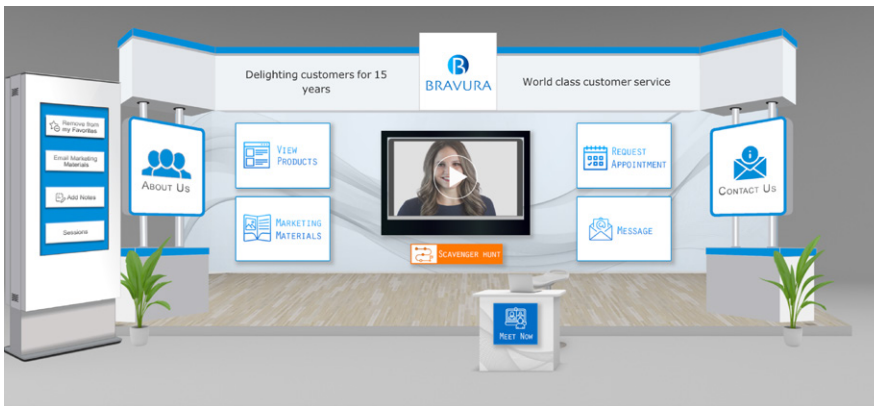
Delighting customers for 15 years

B
BRAVURA

World class customer service

Remove from my Favorites

Email Marketing Materials

Add Notes

Sessions

About Us

View Products

Marketing Materials

Scavenger hunt

Request Appointment

Message

Contact Us

Meet Now